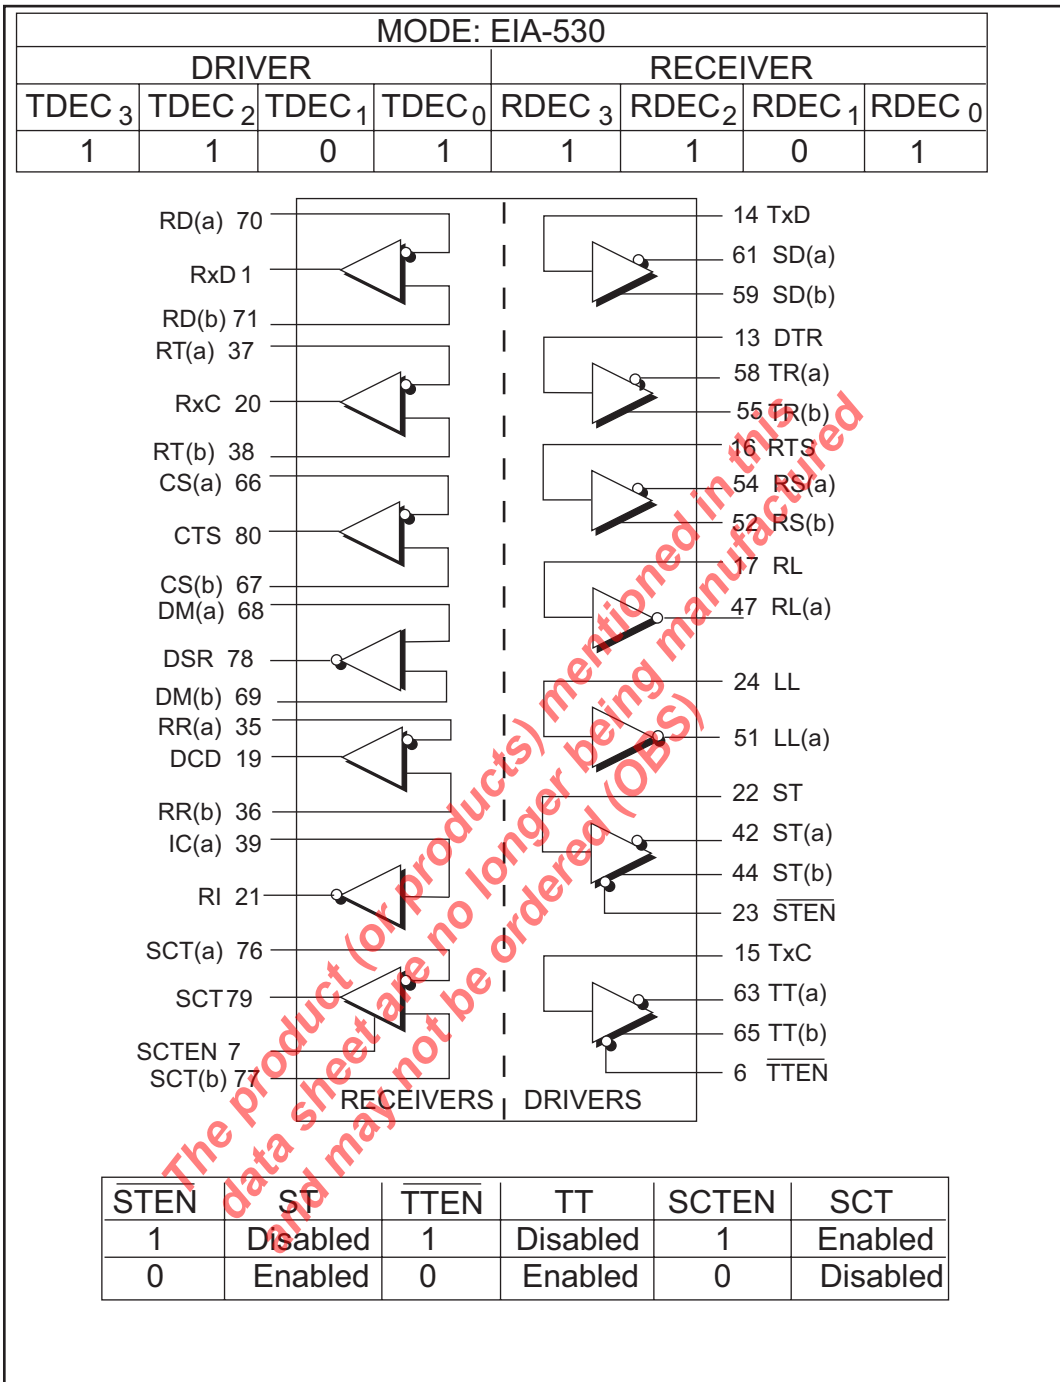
MODE: EIA-530

| DRIVER | | | | RECEIVER | | | |
|---|---|---|---|---|---|---|---|
| $TDEC_3$ | $TDEC_2$ | $TDEC_1$ | $TDEC_0$ | $RDEC_3$ | $RDEC_2$ | $RDEC_1$ | $RDEC_0$ |
| 1 | 1 | 0 | 1 | 1 | 1 | 0 | 1 |

RD(a) 70
RxD 1
RD(b) 71
RT(a) 37
RxC 20
RT(b) 38
CS(a) 66
CTS 80
CS(b) 67
DM(a) 68
DSR 78
DM(b) 69
RR(a) 35
DCD 19
RR(b) 36
IC(a) 39
RI 21
SCT(a) 76
SCT 79
SCTEN 7
SCT(b) 77

14 TxD
61 SD(a)
59 SD(b)
13 DTR
58 TR(a)
55 TR(b)
16 RTS
54 RS(a)
52 RS(b)
17 RL
47 RL(a)
24 LL
51 LL(a)
22 ST
42 ST(a)
44 ST(b)
23 $\overline{STEN}$
15 TxC
63 TT(a)
65 TT(b)
6 $\overline{TTEN}$

RECEIVERS DRIVERS

The product (or products) mentioned in this data sheet are no longer being manufactured and may not be ordered (OBS)

| $\overline{STEN}$ | ST | $\overline{TTEN}$ | TT | SCTEN | SCT |
|---|---|---|---|---|---|
| 1 | Disabled | 1 | Disabled | 1 | Enabled |
| 0 | Enabled | 0 | Enabled | 0 | Disabled |